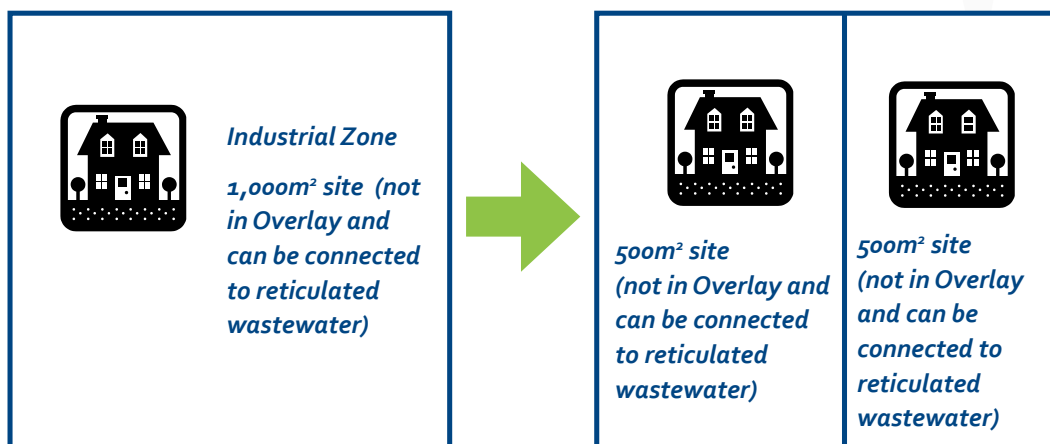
Industrial Zone

1,000m² site (not in Overlay and can be connected to reticulated wastewater)

500m² site (not in Overlay and can be connected to reticulated wastewater)

500m² site (not in Overlay and can be connected to reticulated wastewater)